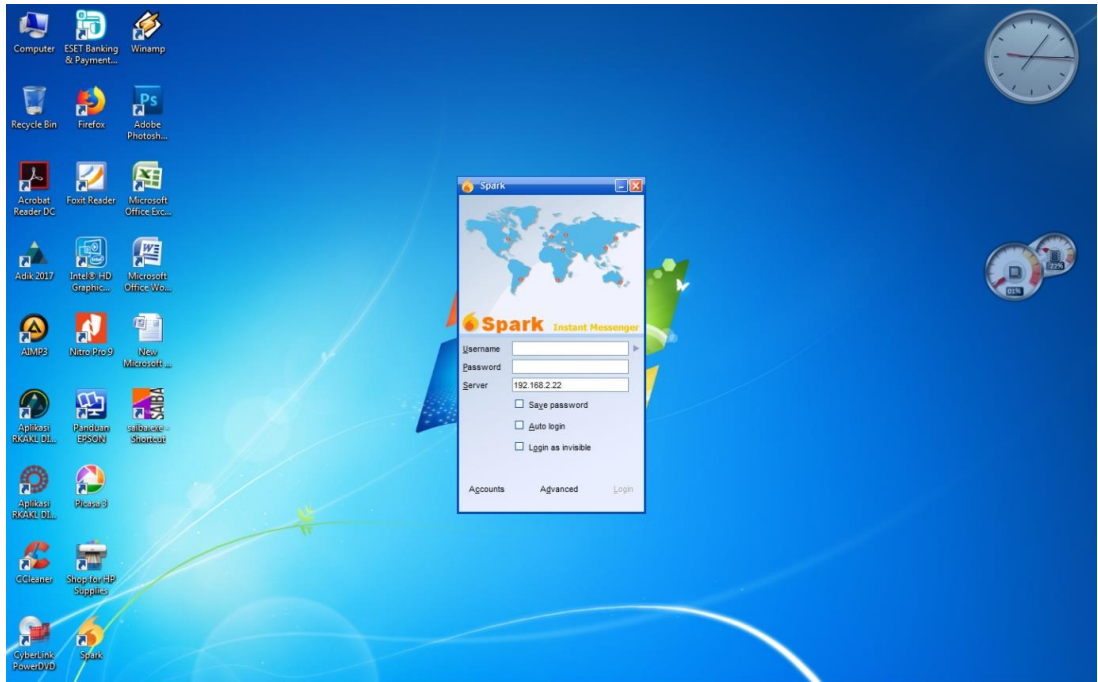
Computer
ESET Banking & Payment...
Winamp
Recycle Bin
Firefox
Adobe Photosh...
Acrobat Reader DC
Foxit Reader
Microsoft Office Exc...
Adik 2017
Intel® HD Graphic...
Microsoft Office Wo...
AIMP3
Nitro Pro 9
New Microsoft ...
Aplikasi RKAKL DI...
Panduan EPSON
saiba.exe - Shortcut
Aplikasi RKAKL DI...
Picasa 3
CCleaner
Shop for HP Supplies
CyberLink PowerDVD
Spark

Spark

Spark Instant Messenger

Username
Password
Server 192.168.2.22

Save password
Auto login
Login as invisible

Accounts
Advanced
Login

01%
22%